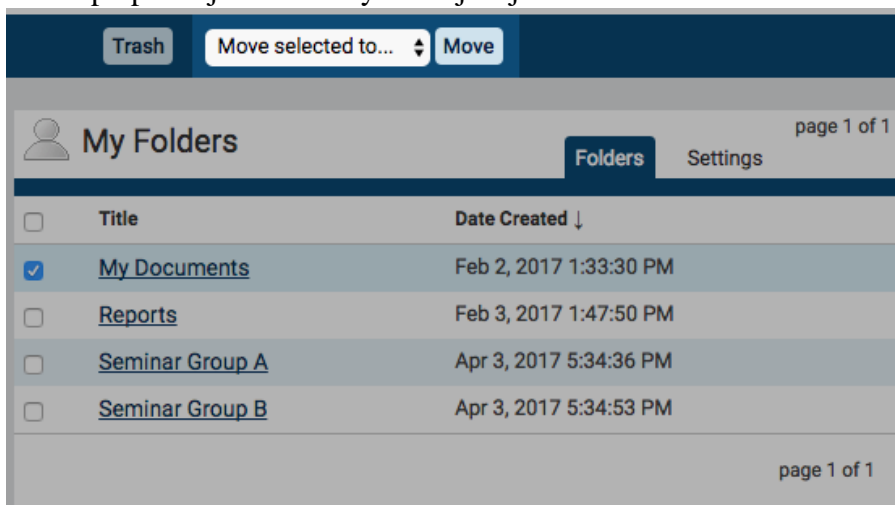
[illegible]

Trash Move selected to... Move

My Folders

page 1 of 1

Folders Settings

| | Title | Date Created ↓ |
|---|---|---|
| ☐ | Title | Date Created ↓ |
| ☑ | My Documents | Feb 2, 2017 1:33:30 PM |
| ☐ | Reports | Feb 3, 2017 1:47:50 PM |
| ☐ | Seminar Group A | Apr 3, 2017 5:34:36 PM |
| ☐ | Seminar Group B | Apr 3, 2017 5:34:53 PM |

page 1 of 1